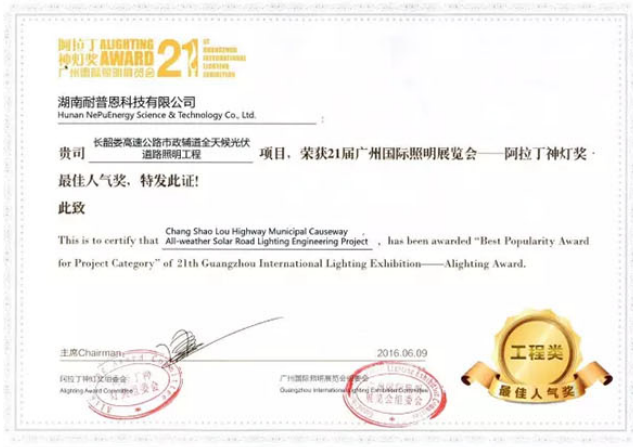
阿拉丁神灯奖 ALIGHTING AWARD 21 ST GUANGZHOU INTERNATIONAL LIGHTING EXHIBITION 广州国际照明展览会

湖南耐普恩科技有限公司
Hunan NePuEnergy Science & Technology Co., Ltd.

贵司 长韶娄高速公路市政辅道全天候光伏道路照明工程 项目，荣获21届广州国际照明展览会——阿拉丁神灯奖·最佳人气奖，特发此证!

此致

This is to certify that Chang Shao Lou Highway Municipal Causeway All-weather Solar Road Lighting Engineering Project, has been awarded "Best Popularity Award for Project Category" of 21th Guangzhou International Lighting Exhibition——Alighting Award.

主席Chairman

2016.06.09

阿拉丁神灯奖组委会
Alighting Award Committee

广州国际照明展览会组委会
Guangzhou International Lighting Exhibition Committee

工程类
最佳人气奖